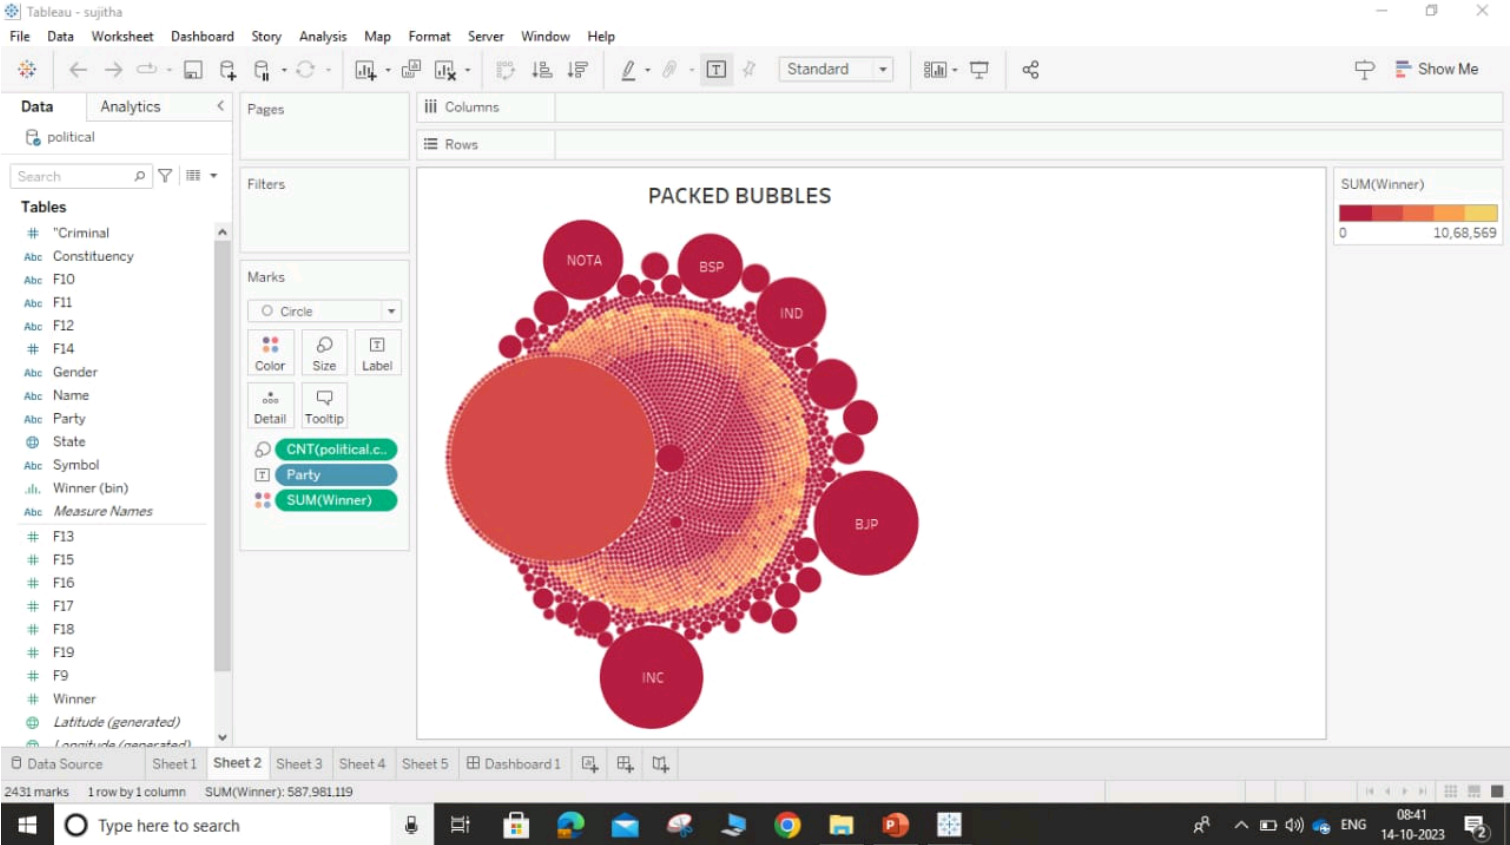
Tableau - sujitha

File Data Worksheet Dashboard Story Analysis Map Format Server Window Help

Standard

Show Me

Data Analytics

political

Search

Tables

"Criminal
Constituency
F10
F11
F12
F14
Gender
Name
Party
State
Symbol
Winner (bin)
Measure Names
F13
F15
F16
F17
F18
F19
F9
Winner
Latitude (generated)
Longitude (generated)

Pages

Filters

Marks

Circle

Color Size Label

Detail Tooltip

CNT(political.c..
Party
SUM(Winner)

Columns

Rows

PACKED BUBBLES

NOTA
BSP
IND
BJP
INC

SUM(Winner)

0 10,68,569

Data Source Sheet 1 Sheet 2 Sheet 3 Sheet 4 Sheet 5 Dashboard 1

2431 marks 1 row by 1 column SUM(Winner): 587,981,119

Type here to search

ENG 08:41 14-10-2023